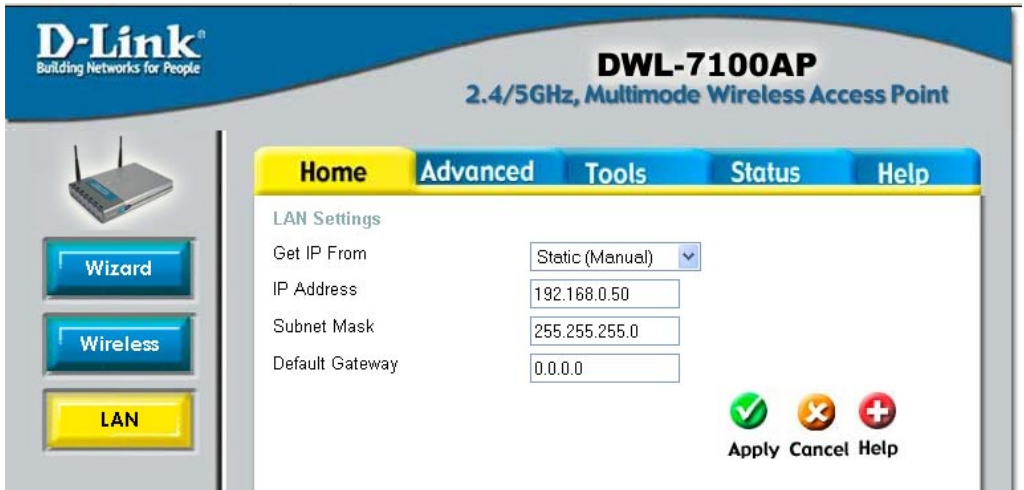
D-Link®
Building Networks for People

DWL-7100AP
2.4/5GHz, Multimode Wireless Access Point

Home | Advanced | Tools | Status | Help

Wizard

Wireless

LAN

LAN Settings

| | |
|---|---|
| Get IP From | Static (Manual) |
| IP Address | 192.168.0.50 |
| Subnet Mask | 255.255.255.0 |
| Default Gateway | 0.0.0.0 |

Apply Cancel Help